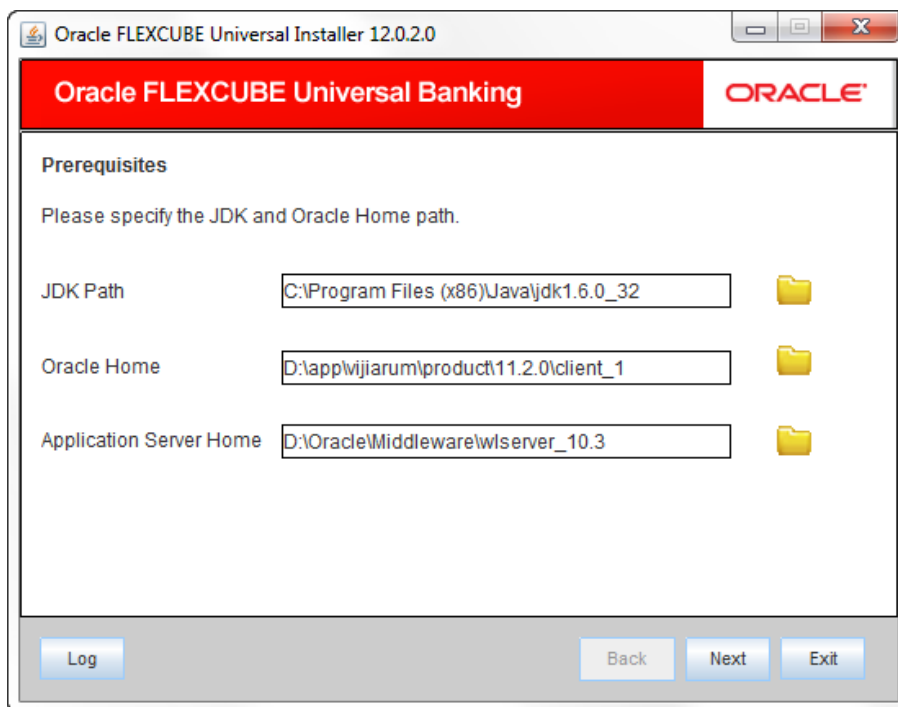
Oracle FLEXCUBE Universal Installer 12.0.2.0

Oracle FLEXCUBE Universal Banking

ORACLE

Prerequisites

Please specify the JDK and Oracle Home path.

JDK Path C:\Program Files (x86)\Java\jdk1.6.0_32

Oracle Home D:\app\vijiarum\product\11.2.0\client_1

Application Server Home D:\Oracle\Middleware\wlserver_10.3

Log

Back

Next

Exit